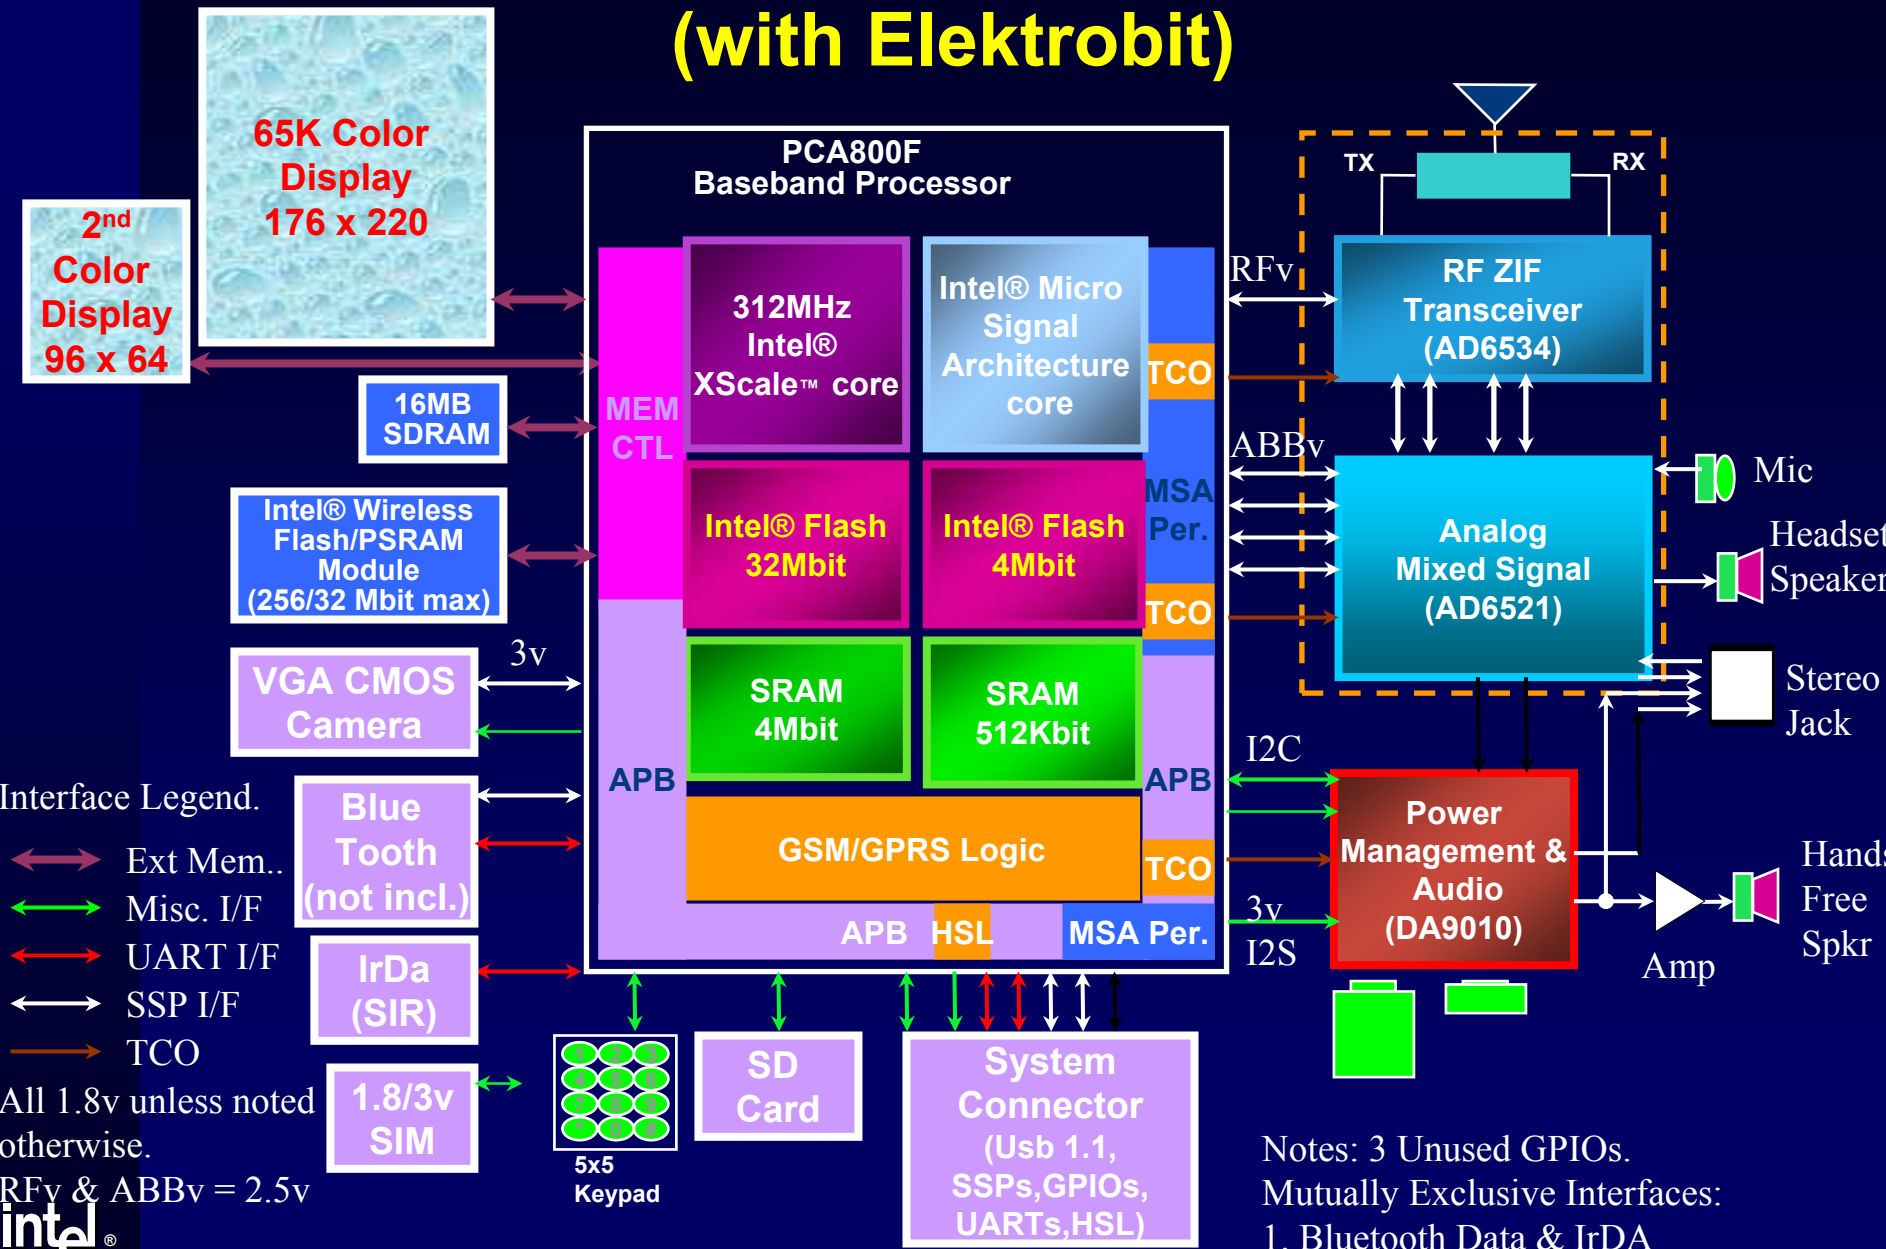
(with Elektrobit)

65K Color Display 176 x 220

2nd Color Display 96 x 64

16MB SDRAM

Intel® Wireless Flash/PSRAM Module (256/32 Mbit max)

VGA CMOS Camera

3v

Interface Legend.

Ext Mem..

Misc. I/F

UART I/F

SSP I/F

TCO

All 1.8v unless noted otherwise.

RFv & ABBv = 2.5v

Blue Tooth (not incl.)

IrDa (SIR)

1.8/3v SIM

PCA800F Baseband Processor

MEM CTL

312MHz Intel® XScale™ core

Intel® Micro Signal Architecture core

TCO

MSA Per.

Intel® Flash 32Mbit

Intel® Flash 4Mbit

TCO

SRAM 4Mbit

SRAM 512Kbit

APB

APB

GSM/GPRS Logic

TCO

APB

HSL

MSA Per.

5x5 Keypad

SD Card

System Connector (Usb 1.1, SSPs,GPIOs, UARTs,HSL)

RFv

ABBv

TX

RX

RF ZIF Transceiver (AD6534)

Analog Mixed Signal (AD6521)

Mic

Headset Speaker

Stereo Jack

I2C

3v

I2S

Power Management & Audio (DA9010)

Amp

Hands Free Spkr

Notes: 3 Unused GPIOs.
Mutually Exclusive Interfaces:
1. Bluetooth Data & IrDA

intel®